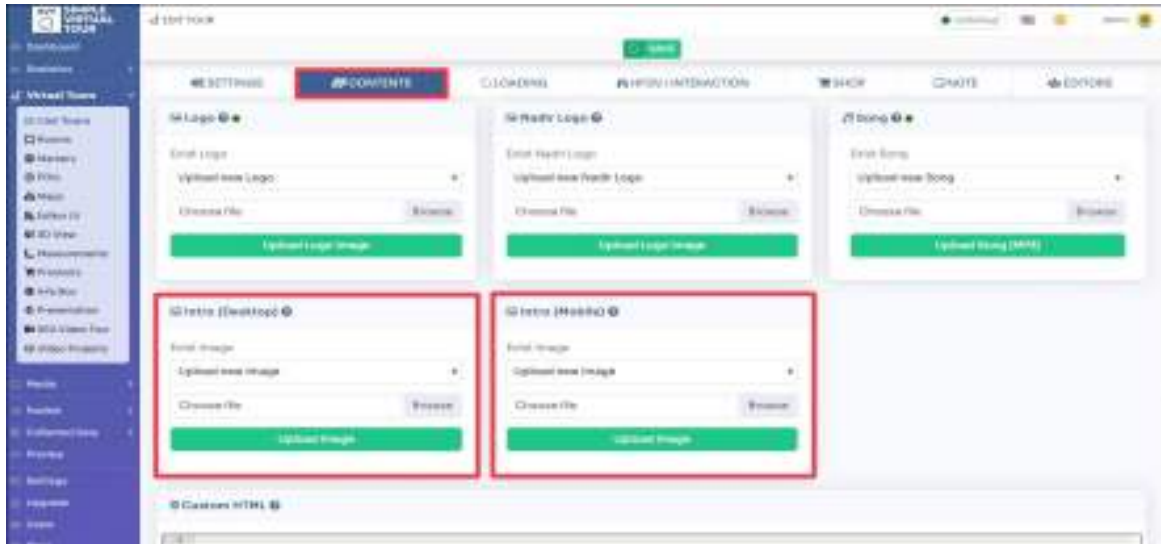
SVT SIMPLE VIRTUAL TOUR

EDIT TOUR

SAVE

SETTINGS | CONTENTS | LOADING | MENU / INTERACTION | SHOP | NOTE | EDITORS

Dashboard
Statistics
Virtual Tours
List Tours
Rooms
Markers
POIs
Maps
Editor UI
3D View
Measurements
Products
Info Box
Presentation
360 Video Tour
Video Projects
Media
Plugins
Settings
Upgrade
Users

Logo

Exist Logo

Upload new Logo

Choose file | Browse

Upload Logo Image

Nadir Logo

Exist Nadir Logo

Upload new Nadir Logo

Choose file | Browse

Upload Logo Image

Song

Exist Song

Upload new Song

Choose file | Browse

Upload Song (MP3)

Intro (Desktop)

Exist Image

Upload new Image

Choose file | Browse

Upload Image

Intro (Mobile)

Exist Image

Upload new Image

Choose file | Browse

Upload Image

Custom HTML